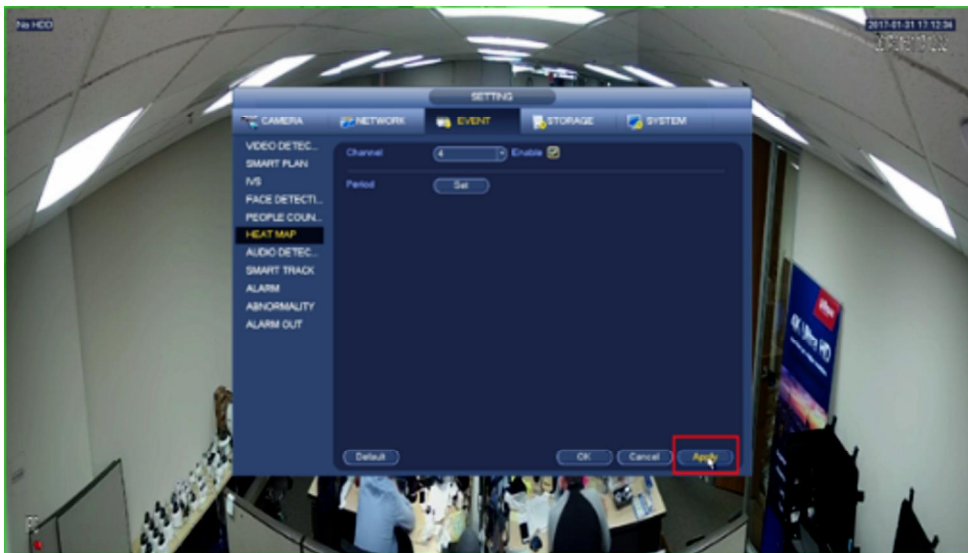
No HDD

2017-01-01 17:12:34

SETTING

CAMERA
NETWORK
EVENT
STORAGE
SYSTEM

VIDEO DETEC...
SMART PLAN
IVS
FACE DETECTI...
PEOPLE COUN...
HEAT MAP
AUDIO DETEC...
SMART TRACK
ALARM
ABNORMALITY
ALARM OUT

Channel 4 Enable

Period Set

Default
OK
Cancel
Apply

4K Ultra HD